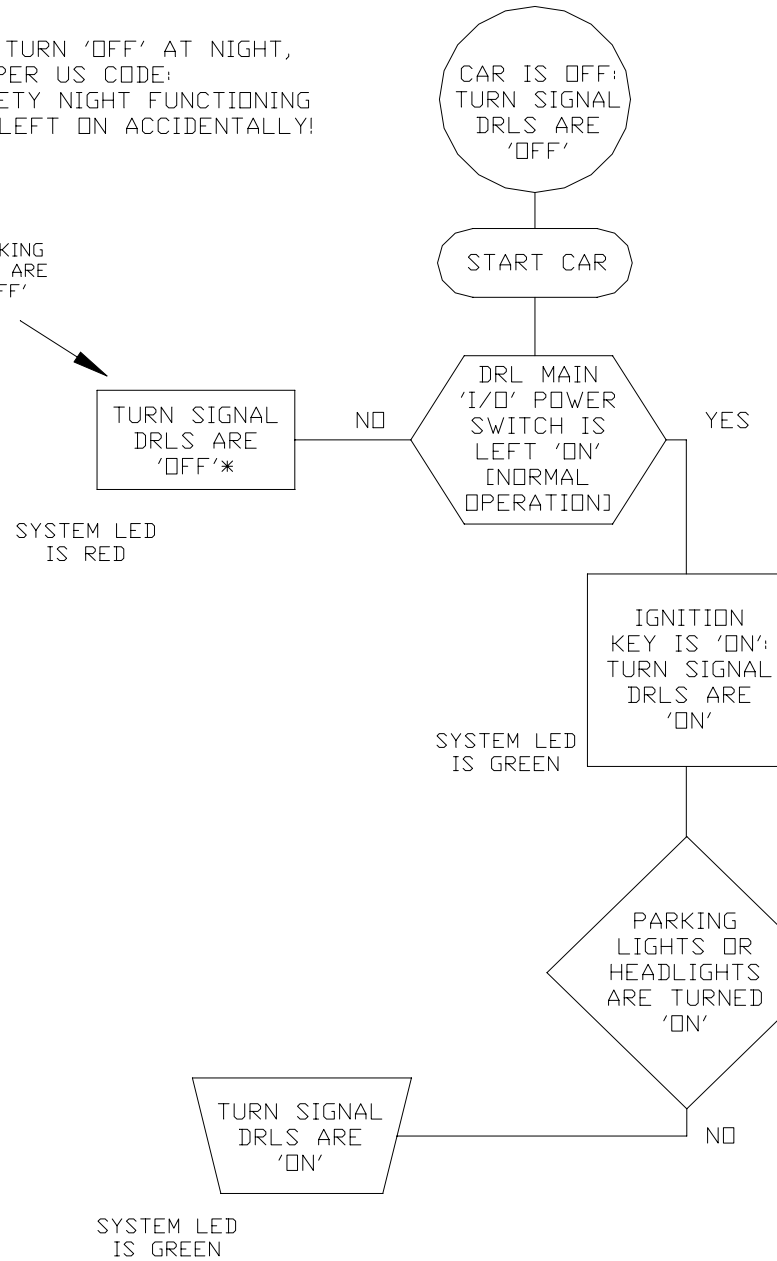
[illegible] TURN 'OFF' AT NIGHT,
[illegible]PER US CODE:
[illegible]ETY NIGHT FUNCTIONING
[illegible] LEFT ON ACCIDENTALLY!

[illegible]KING
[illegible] ARE
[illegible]FF'

CAR IS OFF: TURN SIGNAL DRLS ARE 'OFF'

START CAR

DRL MAIN 'I/O' POWER SWITCH IS LEFT 'ON' [NORMAL OPERATION]

NO

YES

TURN SIGNAL DRLS ARE 'OFF'*

SYSTEM LED IS RED

IGNITION KEY IS 'ON': TURN SIGNAL DRLS ARE 'ON'

SYSTEM LED IS GREEN

PARKING LIGHTS OR HEADLIGHTS ARE TURNED 'ON'

NO

TURN SIGNAL DRLS ARE 'ON'

SYSTEM LED IS GREEN